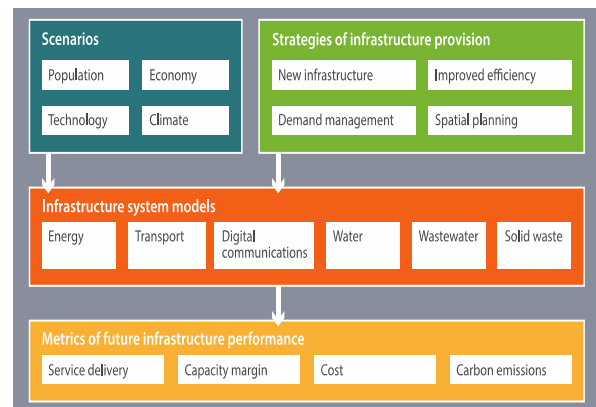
Scenarios

Population

Economy

Technology

Climate

Strategies of infrastructure provision

New infrastructure

Improved efficiency

Demand management

Spatial planning

Infrastructure system models

Energy

Transport

Digital communications

Water

Wastewater

Solid waste

Metrics of future infrastructure performance

Service delivery

Capacity margin

Cost

Carbon emissions